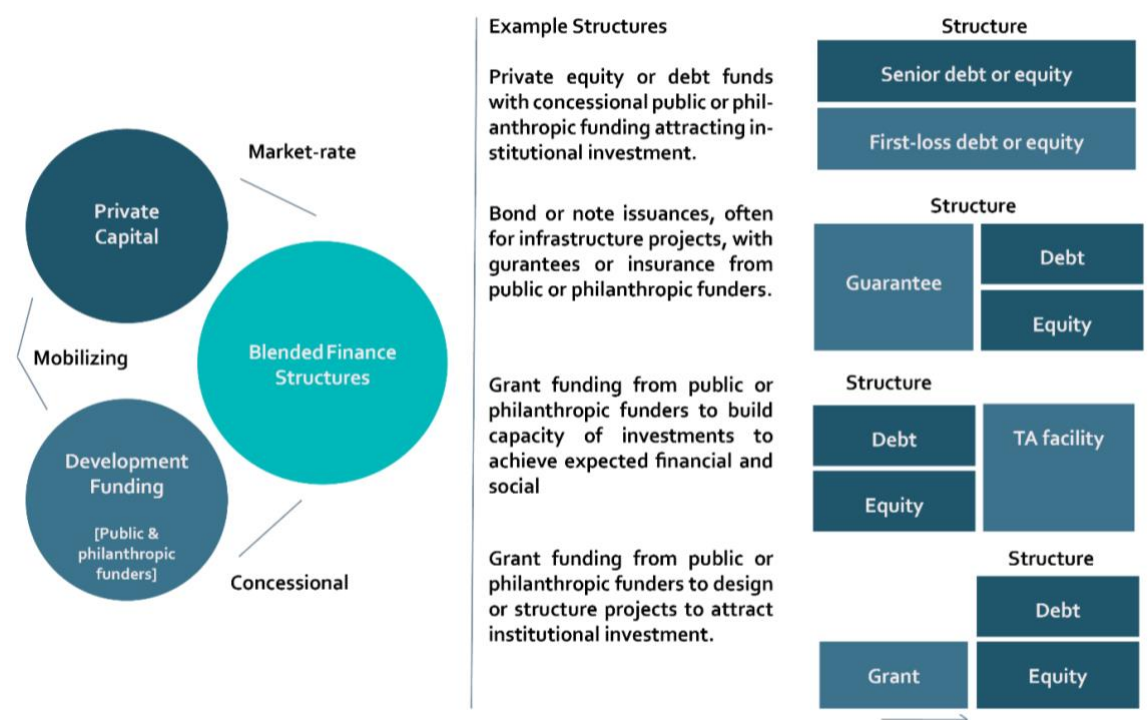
Private Capital

Market-rate

Blended Finance Structures

Mobilizing

Development Funding

[Public & philanthropic funders]

Concessional

Example Structures

Private equity or debt funds with concessional public or philanthropic funding attracting institutional investment.

Structure

Senior debt or equity

First-loss debt or equity

Bond or note issuances, often for infrastructure projects, with gurantees or insurance from public or philanthropic funders.

Structure

Guarantee

Debt

Equity

Grant funding from public or philanthropic funders to build capacity of investments to achieve expected financial and social

Structure

Debt

Equity

TA facility

Grant funding from public or philanthropic funders to design or structure projects to attract institutional investment.

Structure

Debt

Grant

Equity